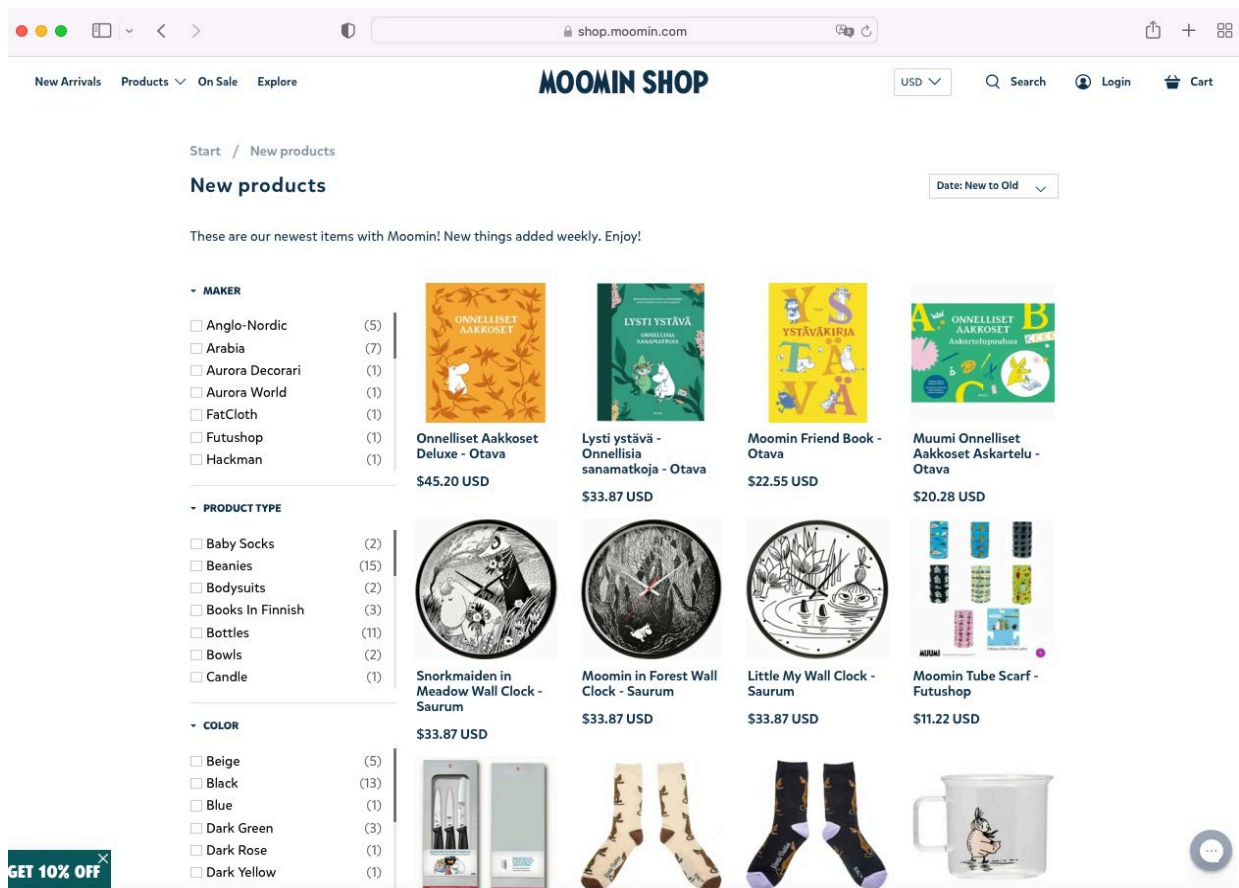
shop.moomin.com

New Arrivals Products On Sale Explore

MOOMIN SHOP

USD Search Login Cart

Start / New products

New products

Date: New to Old

These are our newest items with Moomin! New things added weekly. Enjoy!

MAKER

| | |
|---|---|
| Anglo-Nordic | (5) |
| Arabia | (7) |
| Aurora Decorari | (1) |
| Aurora World | (1) |
| FatCloth | (1) |
| Futushop | (1) |
| Hackman | (1) |

PRODUCT TYPE

| | |
|---|---|
| Baby Socks | (2) |
| Beanies | (15) |
| Bodysuits | (2) |
| Books In Finnish | (3) |
| Bottles | (11) |
| Bowls | (2) |
| Candle | (1) |

COLOR

| | |
|---|---|
| Beige | (5) |
| Black | (13) |
| Blue | (1) |
| Dark Green | (3) |
| Dark Rose | (1) |
| Dark Yellow | (1) |

ONNELLISET AAKKOSET

Onnelliset Aakkoset Deluxe - Otava
$45.20 USD

LYSTI YSTÄVÄ ONNELLISIA SANAMATKOJA

Lysti ystävä - Onnellisia sanamatkoja - Otava
$33.87 USD

Y S YSTÄVÄKIRJA T Ä V Ä

Moomin Friend Book - Otava
$22.55 USD

ONNELLISET AAKKOSET Askartelupuuhaa A B C

Muumi Onnelliset Aakkoset Askartelu - Otava
$20.28 USD

Snorkmaiden in Meadow Wall Clock - Saurum
$33.87 USD

Moomin in Forest Wall Clock - Saurum
$33.87 USD

Little My Wall Clock - Saurum
$33.87 USD

MUUMI

Moomin Tube Scarf - Futushop
$11.22 USD

GET 10% OFF